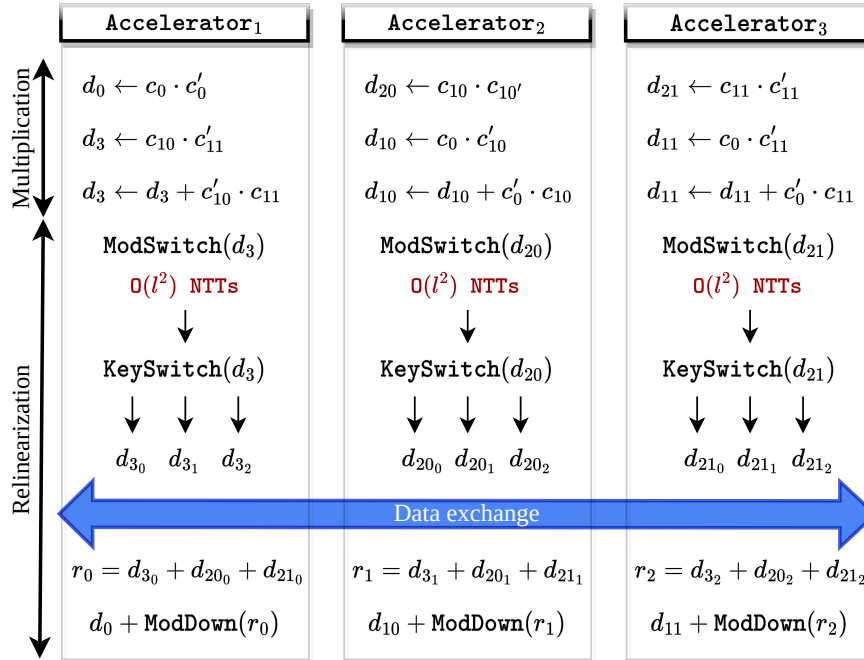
Multiplication

Relinearization

$\texttt{Accelerator}_1$

$d_0 \leftarrow c_0 \cdot c'_0$

$d_3 \leftarrow c_{10} \cdot c'_{11}$

$d_3 \leftarrow d_3 + c'_{10} \cdot c_{11}$

$\texttt{ModSwitch}(d_3)$

$\texttt{O}(l^2)$ NTTs

$\texttt{KeySwitch}(d_3)$

$d_{3_0}$ $d_{3_1}$ $d_{3_2}$

$r_0 = d_{3_0} + d_{20_0} + d_{21_0}$

$d_0 + \texttt{ModDown}(r_0)$

$\texttt{Accelerator}_2$

$d_{20} \leftarrow c_{10} \cdot c_{10'}$

$d_{10} \leftarrow c_0 \cdot c'_{10}$

$d_{10} \leftarrow d_{10} + c'_0 \cdot c_{10}$

$\texttt{ModSwitch}(d_{20})$

$\texttt{O}(l^2)$ NTTs

$\texttt{KeySwitch}(d_{20})$

$d_{20_0}$ $d_{20_1}$ $d_{20_2}$

$r_1 = d_{3_1} + d_{20_1} + d_{21_1}$

$d_{10} + \texttt{ModDown}(r_1)$

$\texttt{Accelerator}_3$

$d_{21} \leftarrow c_{11} \cdot c'_{11}$

$d_{11} \leftarrow c_0 \cdot c'_{11}$

$d_{11} \leftarrow d_{11} + c'_0 \cdot c_{11}$

$\texttt{ModSwitch}(d_{21})$

$\texttt{O}(l^2)$ NTTs

$\texttt{KeySwitch}(d_{21})$

$d_{21_0}$ $d_{21_1}$ $d_{21_2}$

$r_2 = d_{3_2} + d_{20_2} + d_{21_2}$

$d_{11} + \texttt{ModDown}(r_2)$

Data exchange